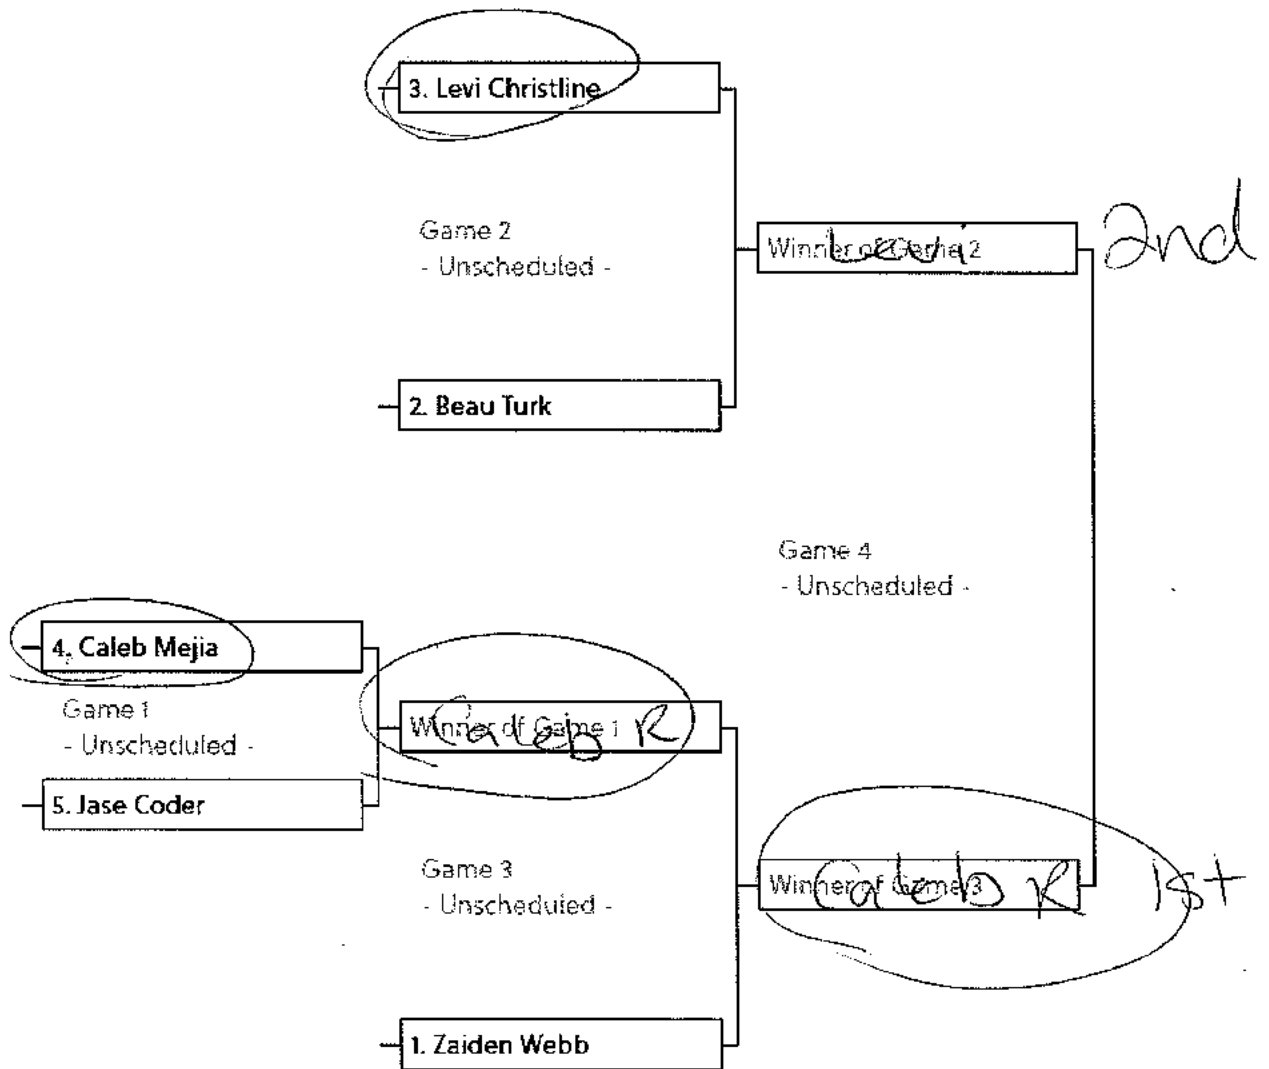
3. Levi Christline

Game 2
- Unscheduled -

Winner of Game 2 Levi 2nd

2. Beau Turk

Game 4
- Unscheduled -

4. Caleb Mejia

Game 1
- Unscheduled -

Winner of Game 1 Caleb R

5. Jase Coder

Game 3
- Unscheduled -

Winner of Game 3 Caleb R 1st

1. Zaiden Webb